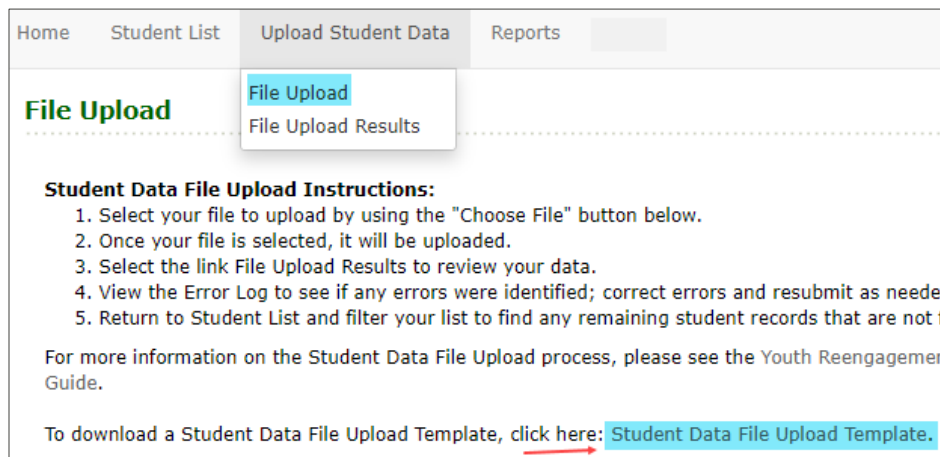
Home Student List Upload Student Data Reports

File Upload
File Upload Results

File Upload

Student Data File Upload Instructions:
1. Select your file to upload by using the "Choose File" button below.
2. Once your file is selected, it will be uploaded.
3. Select the link File Upload Results to review your data.
4. View the Error Log to see if any errors were identified; correct errors and resubmit as neede
5. Return to Student List and filter your list to find any remaining student records that are not

For more information on the Student Data File Upload process, please see the Youth Reengagemen Guide.

To download a Student Data File Upload Template, click here: Student Data File Upload Template.